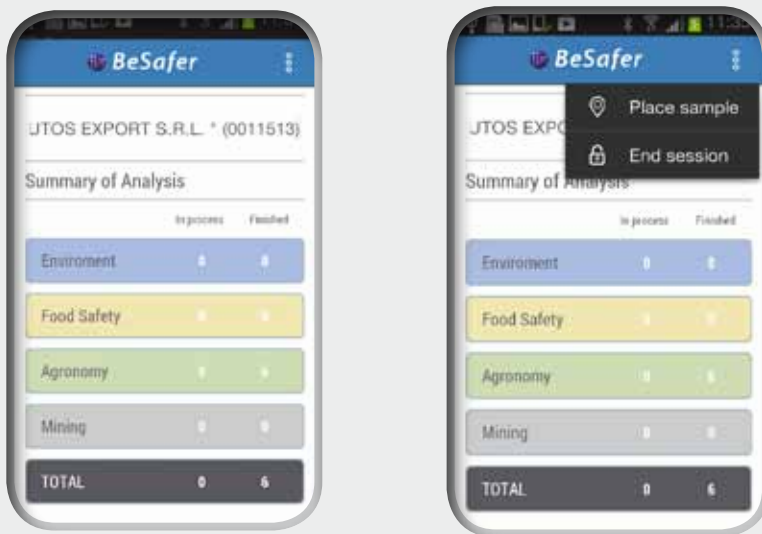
BeSafer

UTOS EXPORT S.R.L. " (0011513)

Summary of Analysis

| | In process | Finished |
|---|---|---|
| Enviroment | 0 | 0 |
| Food Safety | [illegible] | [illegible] |
| Agronomy | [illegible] | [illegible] |
| Mining | 0 | 0 |
| TOTAL | 0 | 6 |

BeSafer

Place sample

End session

UTOS EXPO

Summary of Analysis

| | In process | Finished |
|---|---|---|
| Enviroment | 0 | 0 |
| Food Safety | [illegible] | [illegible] |
| Agronomy | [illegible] | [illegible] |
| Mining | 0 | 0 |
| TOTAL | 0 | 6 |